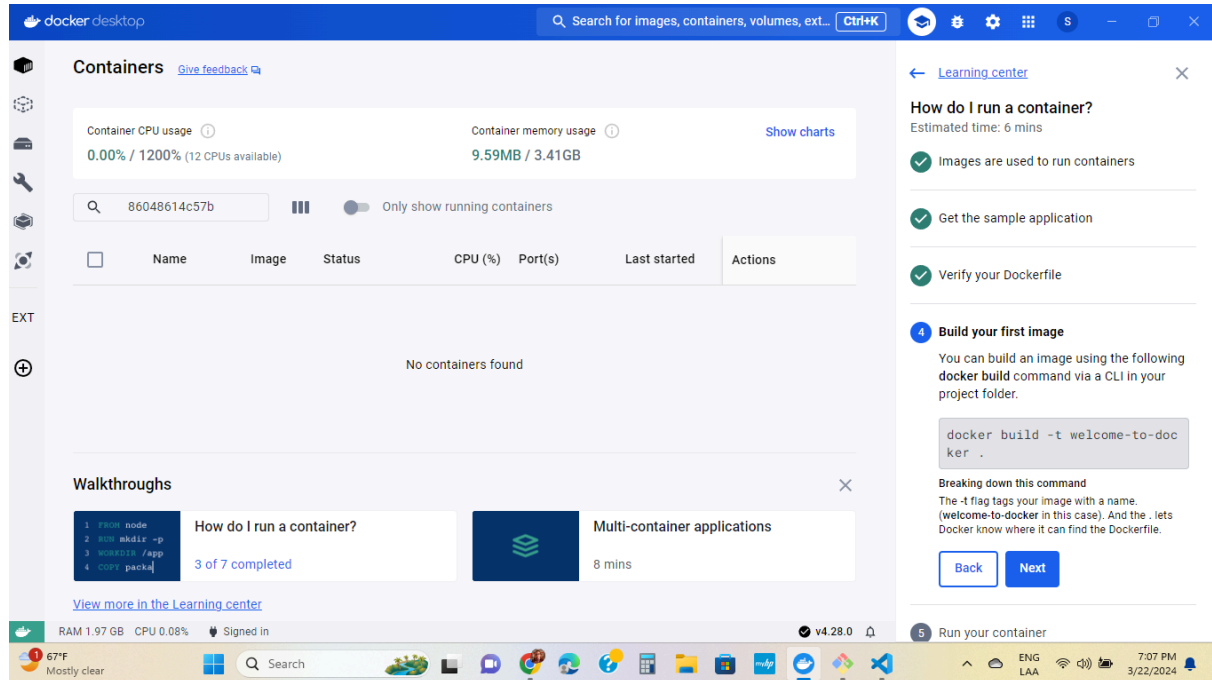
docker desktop

Search for images, containers, volumes, ext... Ctrl+K

S

EXT

Containers Give feedback

Container CPU usage
0.00% / 1200% (12 CPUs available)

Container memory usage
9.59MB / 3.41GB

Show charts

86048614c57b

Only show running containers

| Name | Image | Status | CPU (%) | Port(s) | Last started | Actions |
|---|---|---|---|---|---|---|

No containers found

Walkthroughs

1 FROM node
2 RUN mkdir -p
3 WORKDIR /app
4 COPY packa

How do I run a container?
3 of 7 completed

Multi-container applications
8 mins

View more in the Learning center

RAM 1.97 GB CPU 0.08% Signed in v4.28.0

Learning center

How do I run a container?
Estimated time: 6 mins

Images are used to run containers

Get the sample application

Verify your Dockerfile

4 Build your first image

You can build an image using the following **docker build** command via a CLI in your project folder.

docker build -t welcome-to-docker .

**Breaking down this command**

The -t flag tags your image with a name. (**welcome-to-docker** in this case). And the . lets Docker know where it can find the Dockerfile.

Back Next

5 Run your container

1 67°F Mostly clear

Search

ENG LAA

7:07 PM 3/22/2024